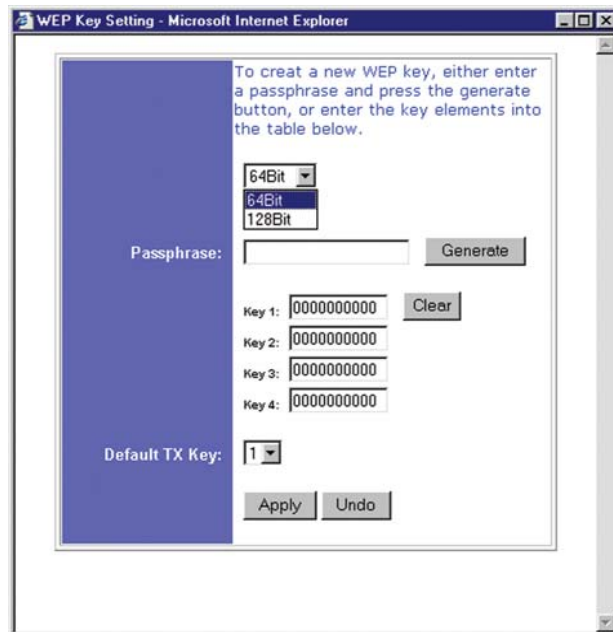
WEP Key Setting - Microsoft Internet Explorer

To creat a new WEP key, either enter a passphrase and press the generate button, or enter the key elements into the table below.

64Bit
64Bit
128Bit

Passphrase:
Generate

Key 1: 0000000000
Clear
Key 2: 0000000000
Key 3: 0000000000
Key 4: 0000000000

Default TX Key: 1

Apply
Undo